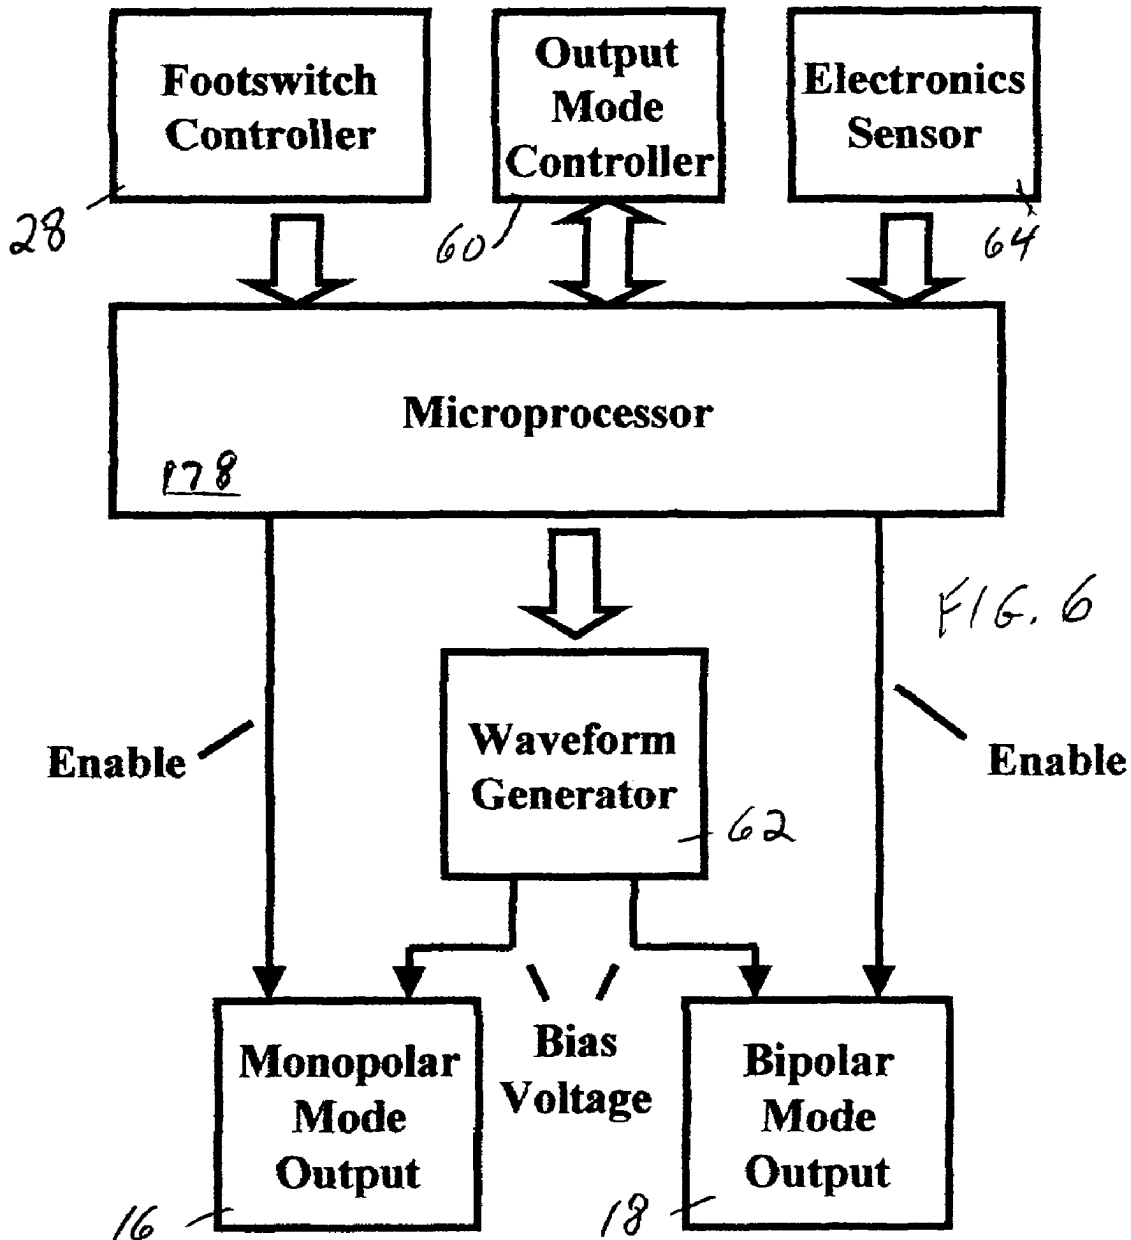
Footswitch Controller

Output Mode Controller

Electronics Sensor

28

60

64

Microprocessor

178

FIG. 6

Enable

Waveform Generator

Enable

62

Monopolar Mode Output

Bias Voltage

Bipolar Mode Output

16

18